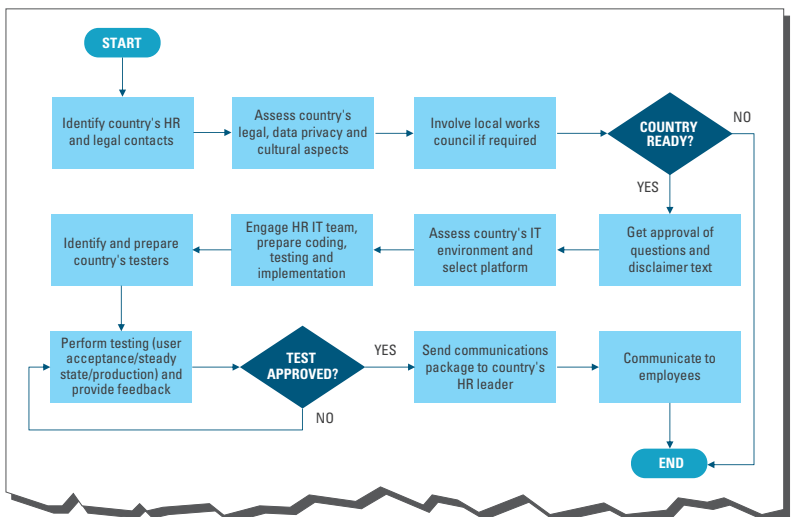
START

Identify country's HR and legal contacts

Assess country's legal, data privacy and cultural aspects

Involve local works council if required

COUNTRY READY?

NO

YES

Get approval of questions and disclaimer text

Assess country's IT environment and select platform

Engage HR IT team, prepare coding, testing and implementation

Identify and prepare country's testers

Perform testing (user acceptance/steady state/production) and provide feedback

TEST APPROVED?

YES

NO

Send communications package to country's HR leader

Communicate to employees

END